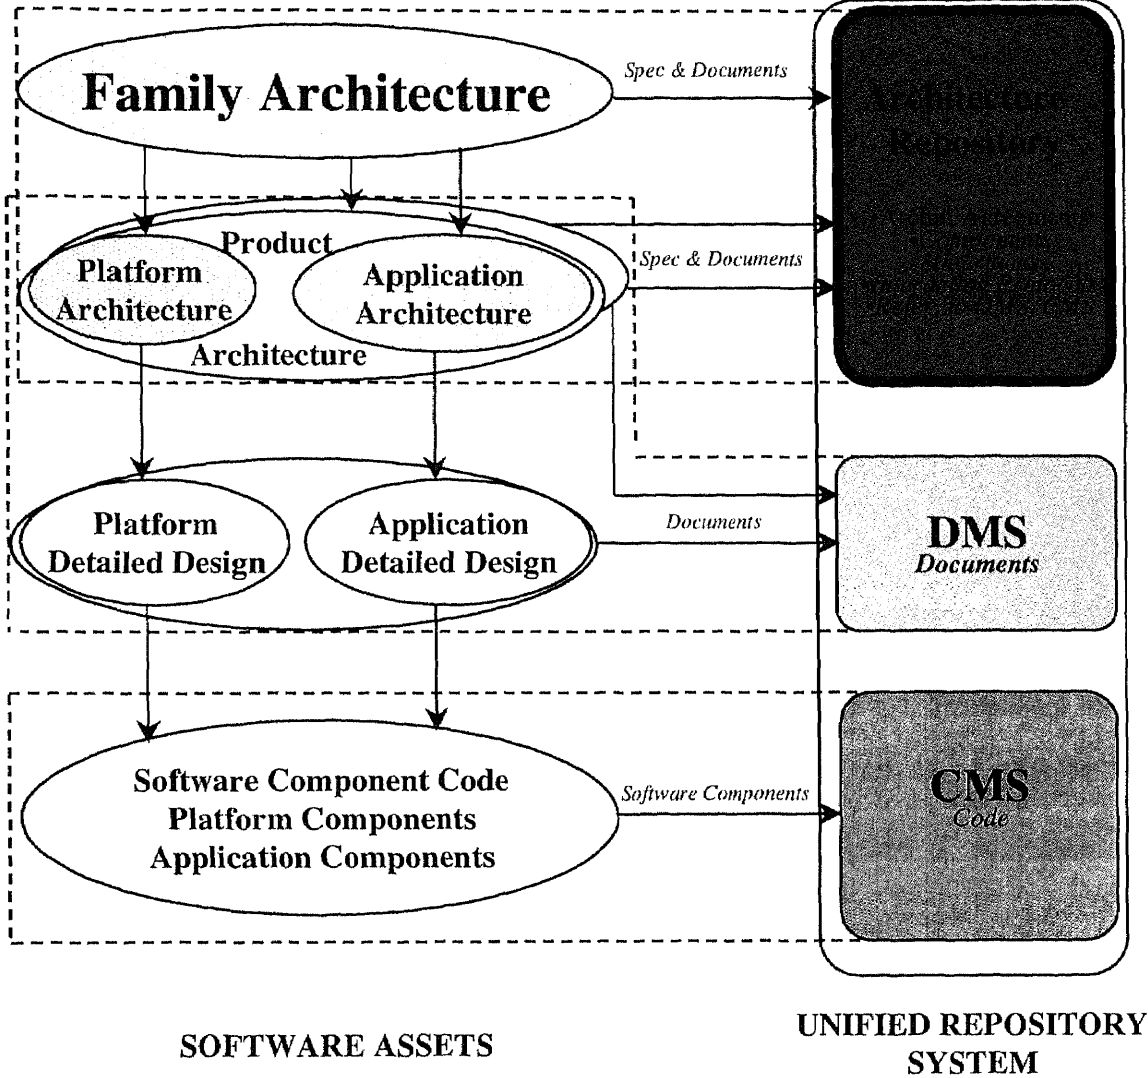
Family Architecture

Spec & Documents

Architecture Repository

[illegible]

Product

Platform Architecture

Application Architecture

Architecture

Spec & Documents

Platform Detailed Design

Application Detailed Design

Documents

DMS
Documents

Software Component Code
Platform Components
Application Components

Software Components

CMS
Code

SOFTWARE ASSETS

UNIFIED REPOSITORY SYSTEM